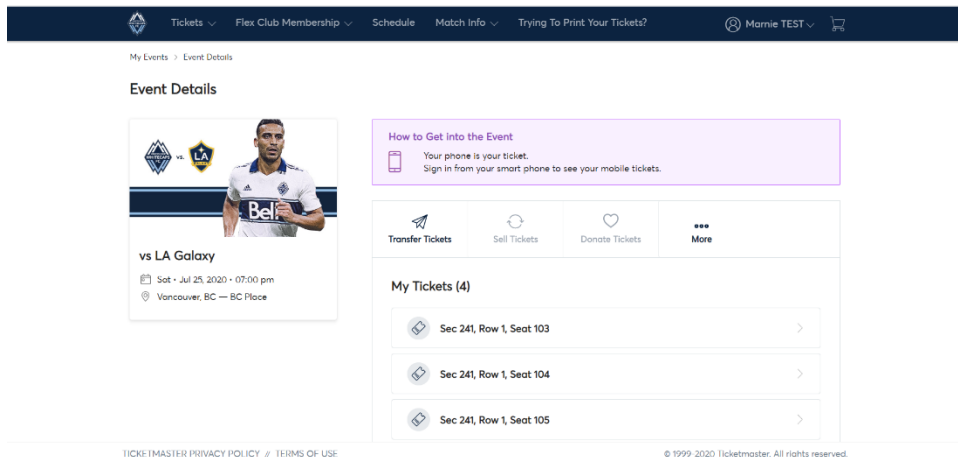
Tickets Flex Club Membership Schedule Match Info Trying To Print Your Tickets? Marnie TEST

My Events > Event Details

Event Details

VS. LA

Bell

vs LA Galaxy

Sat • Jul 25, 2020 • 07:00 pm

Vancouver, BC — BC Place

How to Get into the Event

Your phone is your ticket.
Sign in from your smart phone to see your mobile tickets.

Transfer Tickets Sell Tickets Donate Tickets More

My Tickets (4)

Sec 241, Row 1, Seat 103

Sec 241, Row 1, Seat 104

Sec 241, Row 1, Seat 105

TICKETMASTER PRIVACY POLICY // TERMS OF USE

© 1999-2020 Ticketmaster. All rights reserved.